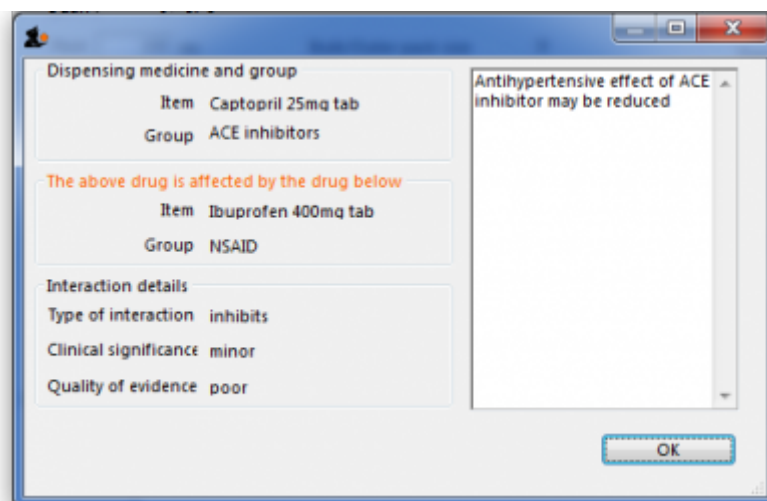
Dispensing medicine and group

Item Captopril 25mg tab

Group ACE inhibitors

The above drug is affected by the drug below

Item Ibuprofen 400mg tab

Group NSAID

Interaction details

Type of interaction inhibits

Clinical significance minor

Quality of evidence poor

Antihypertensive effect of ACE inhibitor may be reduced

OK